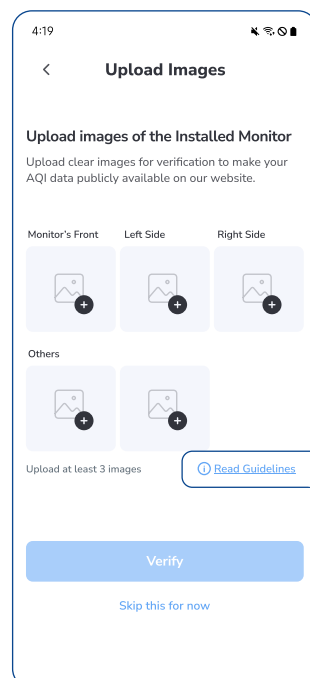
4:19

Upload Images

Upload images of the Installed Monitor

Upload clear images for verification to make your AQI data publicly available on our website.

Monitor's Front

Left Side

Right Side

Others

Upload at least 3 images

Read Guidelines

Verify

Skip this for now